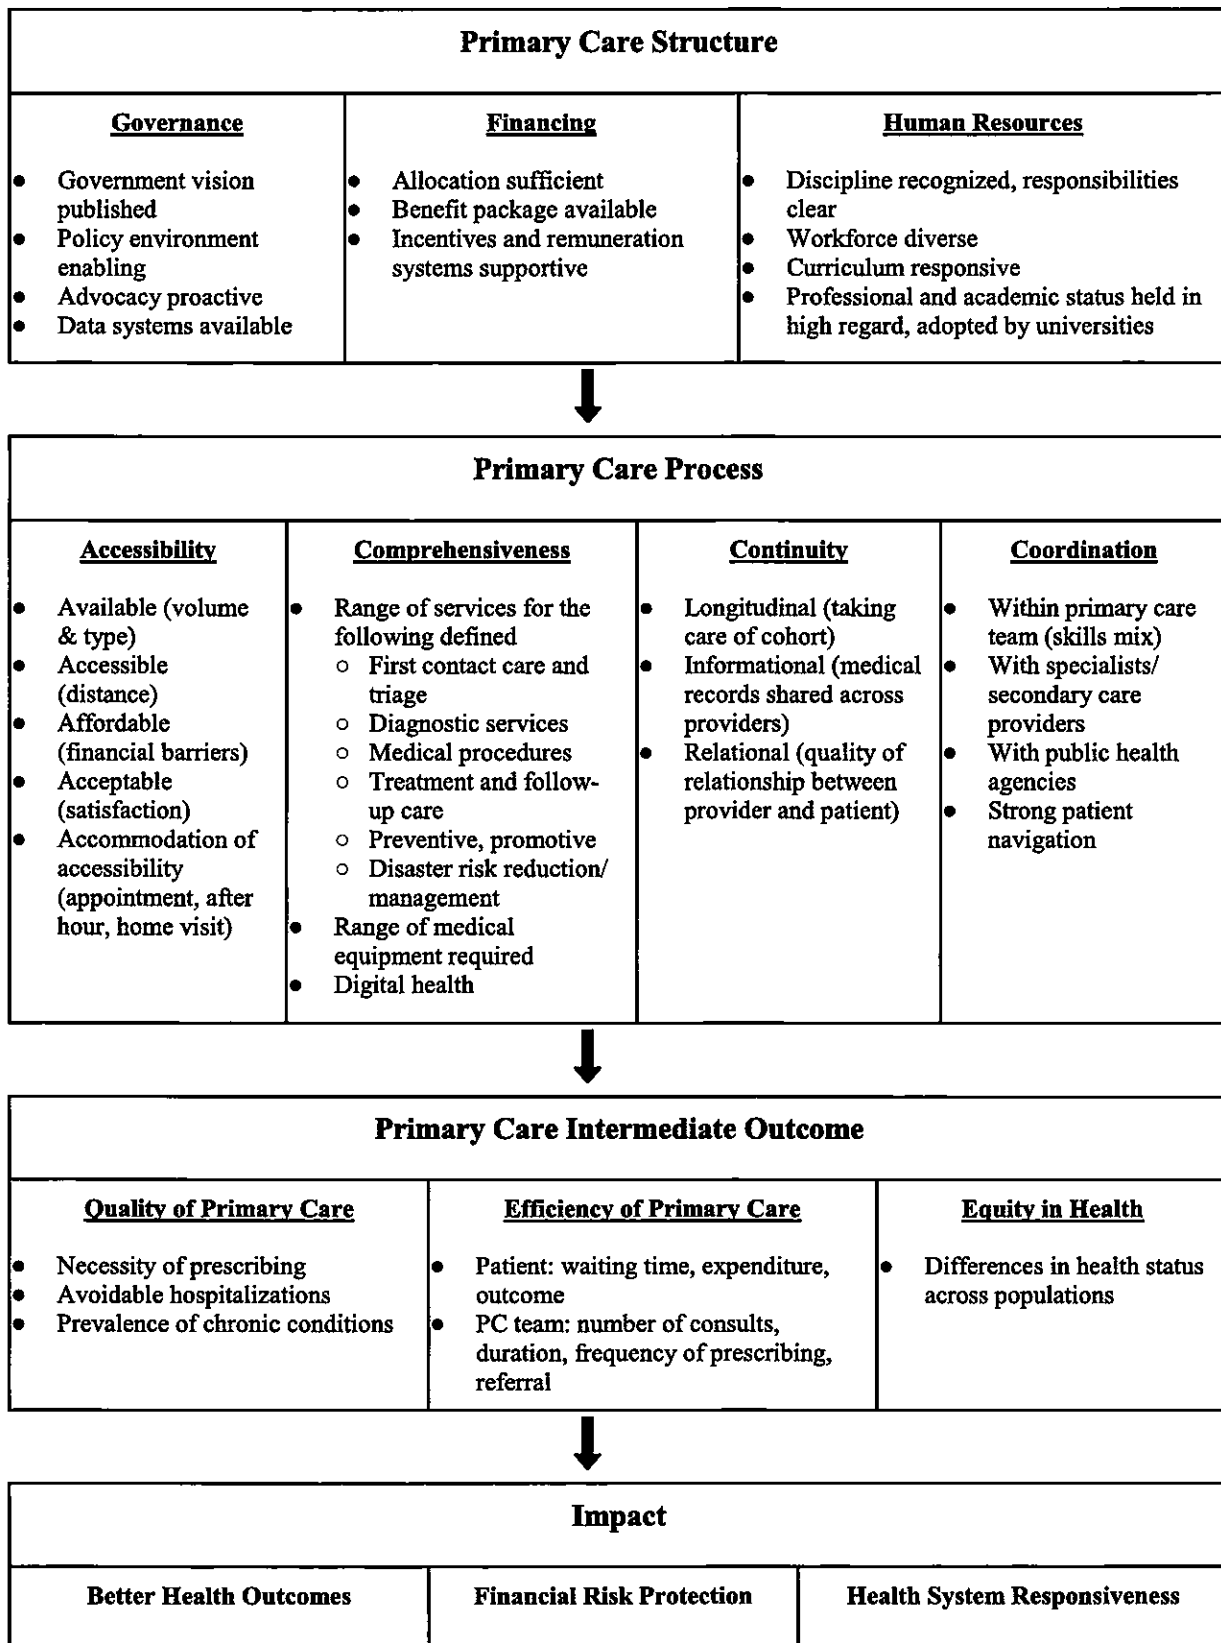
Primary Care Structure

| Governance | Financing | Human Resources |
|---|---|---|
| • Government vision published<br>• Policy environment enabling<br>• Advocacy proactive<br>• Data systems available | • Allocation sufficient<br>• Benefit package available<br>• Incentives and remuneration systems supportive | • Discipline recognized, responsibilities clear<br>• Workforce diverse<br>• Curriculum responsive<br>• Professional and academic status held in high regard, adopted by universities |

Primary Care Process

| Accessibility | Comprehensiveness | Continuity | Coordination |
|---|---|---|---|
| • Available (volume & type)<br>• Accessible (distance)<br>• Affordable (financial barriers)<br>• Acceptable (satisfaction)<br>• Accommodation of accessibility (appointment, after hour, home visit) | • Range of services for the following defined<br>○ First contact care and triage<br>○ Diagnostic services<br>○ Medical procedures<br>○ Treatment and follow-up care<br>○ Preventive, promotive<br>○ Disaster risk reduction/ management<br>• Range of medical equipment required<br>• Digital health | • Longitudinal (taking care of cohort)<br>• Informational (medical records shared across providers)<br>• Relational (quality of relationship between provider and patient) | • Within primary care team (skills mix)<br>• With specialists/ secondary care providers<br>• With public health agencies<br>• Strong patient navigation |

Primary Care Intermediate Outcome

| Quality of Primary Care | Efficiency of Primary Care | Equity in Health |
|---|---|---|
| • Necessity of prescribing<br>• Avoidable hospitalizations<br>• Prevalence of chronic conditions | • Patient: waiting time, expenditure, outcome<br>• PC team: number of consults, duration, frequency of prescribing, referral | • Differences in health status across populations |

Impact

| Better Health Outcomes | Financial Risk Protection | Health System Responsiveness |
|---|---|---|